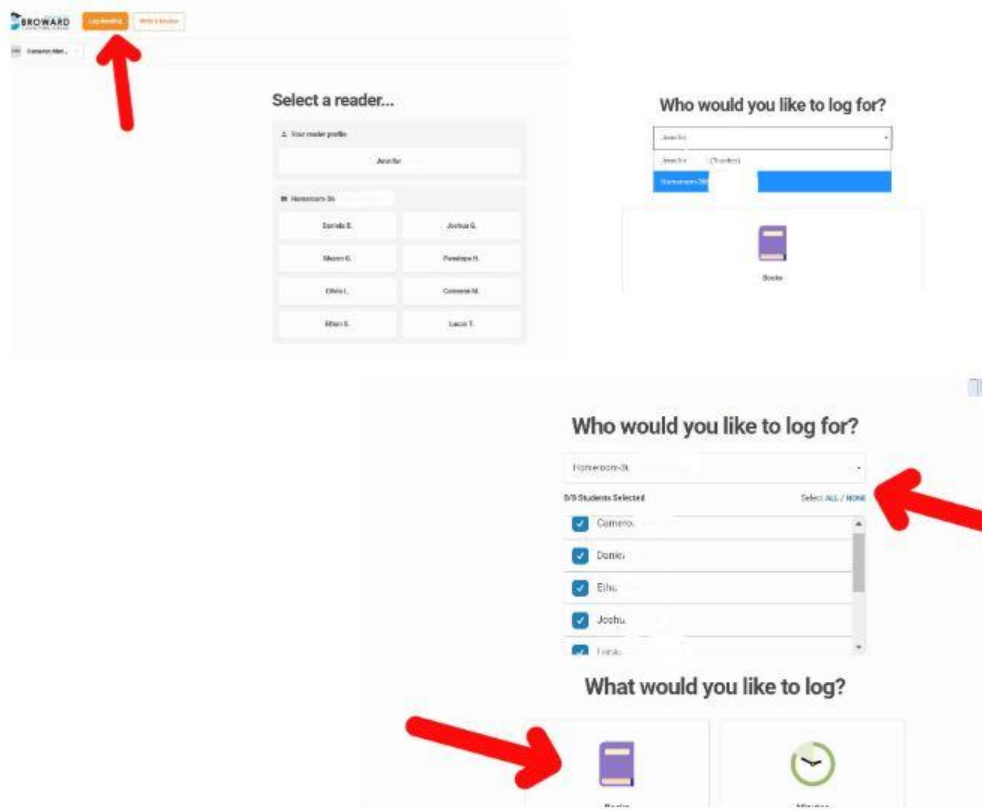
BROWARD

Log Reading

Write a Review

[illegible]

Select a reader...

Your reader profile

Jennifer

Homeroom-3th

Daniela S.

Joshua G.

Mason G.

Penelope H.

Olivia L.

Cameron M.

Ethan S.

Lucas T.

Who would you like to log for?

Jennifer

Jennifer (Teacher)

Homeroom-3th

Books

Who would you like to log for?

Homeroom-3t

8/8 Students Selected

Select ALL / NONE

Camero

Danie

Etha

Joshu

Luca

What would you like to log?

Books

Minutes